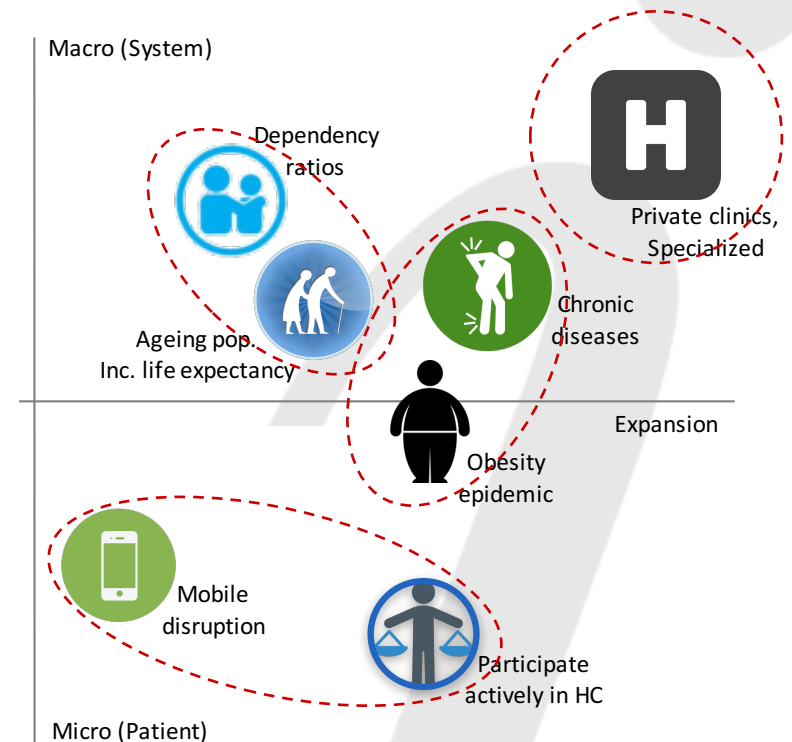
Macro (System)

Dependency ratios

H

Private clinics, Specialized

Chronic diseases

Ageing pop. Inc. life expectancy

Expansion

Obesity epidemic

Mobile disruption

Participate actively in HC

Micro (Patient)